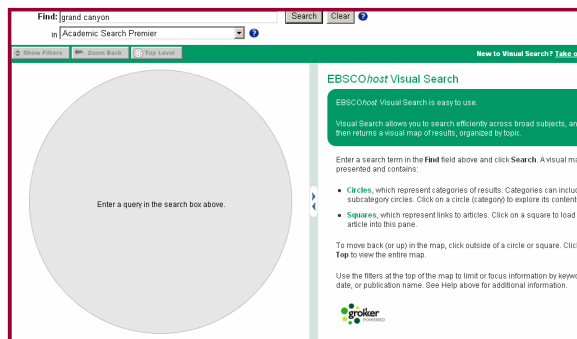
Find: grand canyon
Search Clear ?
in Academic Search Premier ?

Show Filters Zoom Back Top Level

New to Visual Search? Take o

Enter a query in the search box above.

EBSCOhost Visual Search

EBSCOhost Visual Search is easy to use.

Visual Search allows you to search efficiently across broad subjects, an then returns a visual map of results, organized by topic.

Enter a search term in the Find field above and click Search. A visual ma presented and contains:

- Circles, which represent categories of results. Categories can inclu subcategory circles. Click on a circle (category) to explore its conten
- Squares, which represent links to articles. Click on a square to load article into this pane.

To move back (or up) in the map, click outside of a circle or square. Cli Top to view the entire map.

Use the filters at the top of the map to limit or focus information by keyw date, or publication name. See Help above for additional information.

groker POWERED